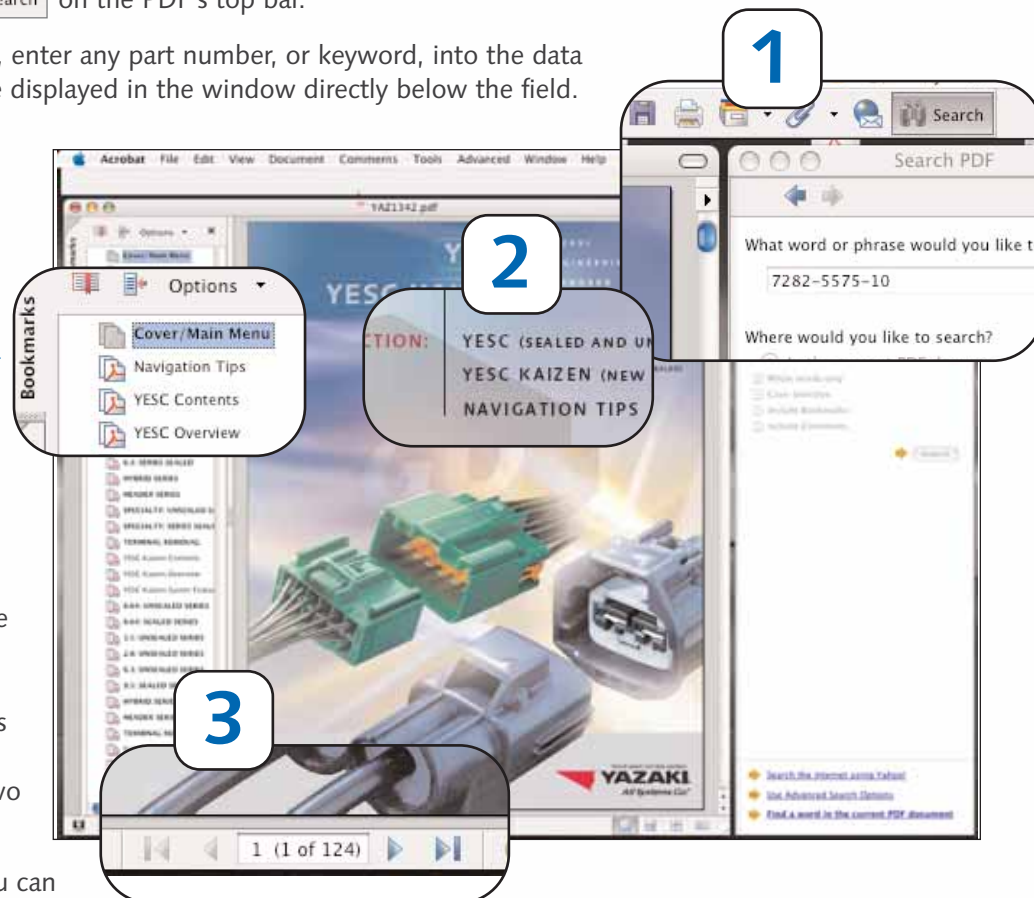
Search on the PDF's top bar.

, enter any part number, or keyword, into the data displayed in the window directly below the field.

1

Search

Search PDF

What word or phrase would you like t

7282-5575-10

Where would you like to search?

Acrobat File Edit View Document Comments Tools Advanced Window Help

1AZ1342.pdf

2

YESC

CTION:

YESC (SEALED AND UN

YESC KAIZEN (NEW

NAVIGATION TIPS

Bookmarks

Options

Cover/Main Menu

Navigation Tips

YESC Contents

YESC Overview

e

s

vo

u can

3

1 (1 of 124)

YAZAKI

Search the internet using Yahoo!

Use Advanced Search Options

Find a word in the current PDF document